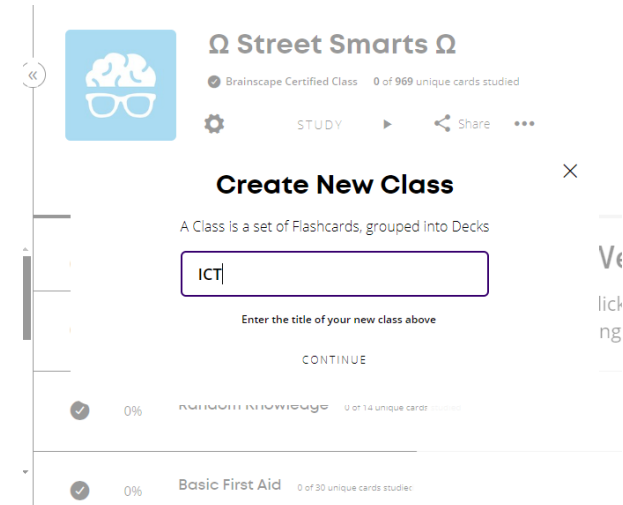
«

Ω Street Smarts Ω

Brainscape Certified Class 0 of 969 unique cards studied

STUDY Share •••

Create New Class

A Class is a set of Flashcards, grouped into Decks

ICT

Enter the title of your new class above

CONTINUE

Ve
lick
ng

0% Random Knowledge 0 of 14 unique cards

0% Basic First Aid 0 of 30 unique cards studied